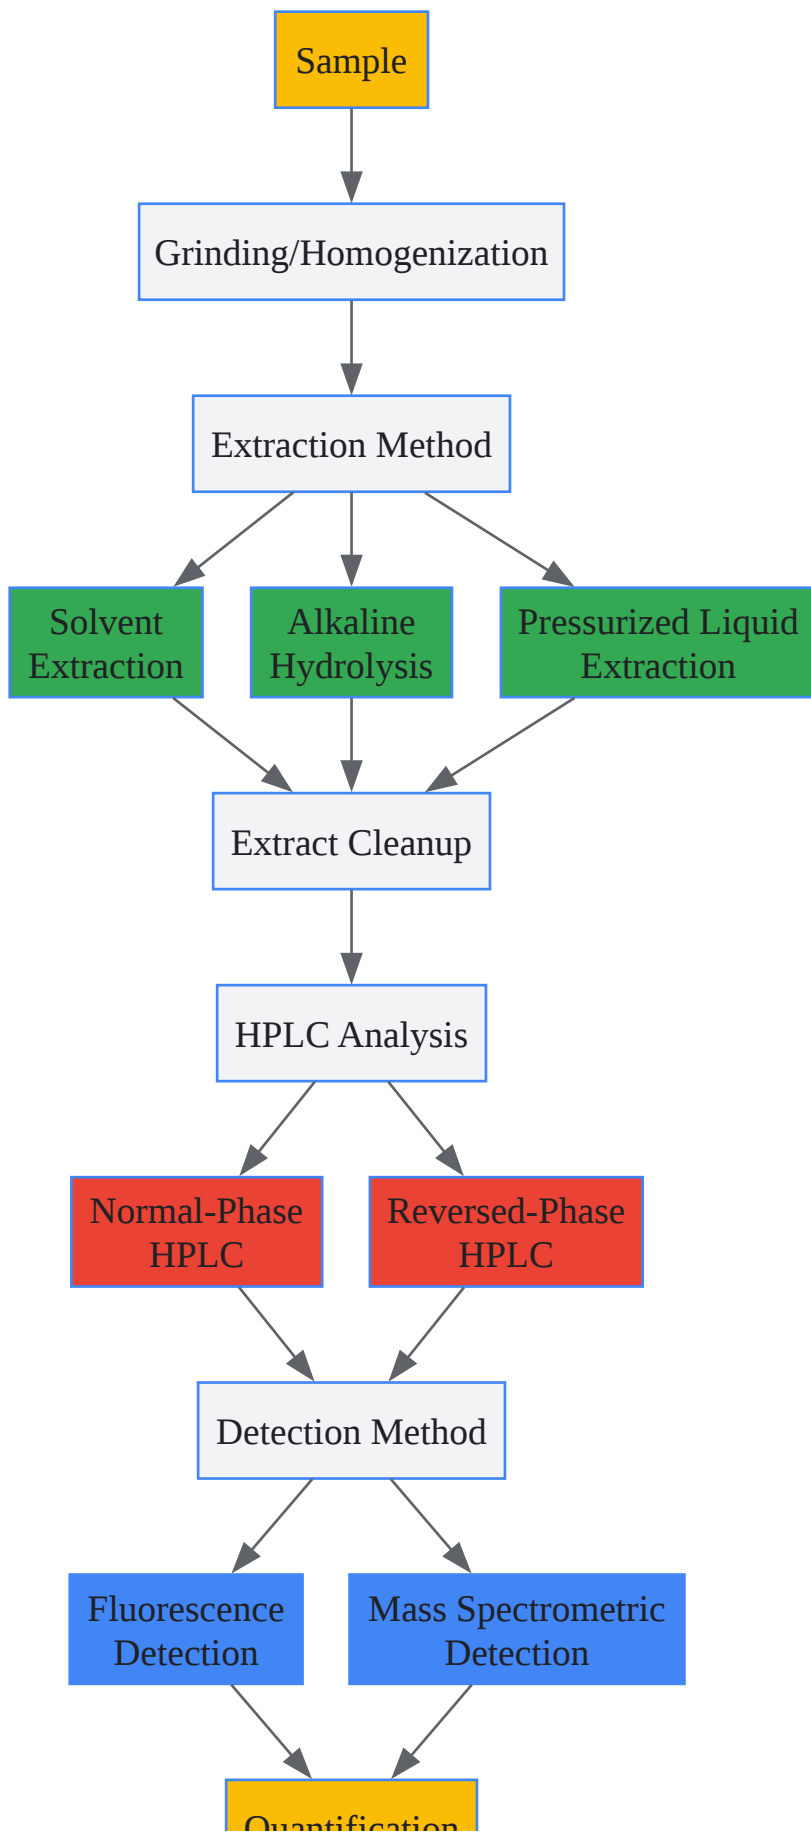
Sample

Grinding/Homogenization

Extraction Method

Solvent Extraction

Alkaline Hydrolysis

Pressurized Liquid Extraction

Extract Cleanup

HPLC Analysis

Normal-Phase HPLC

Reversed-Phase HPLC

Detection Method

Fluorescence Detection

Mass Spectrometric Detection

Quantification